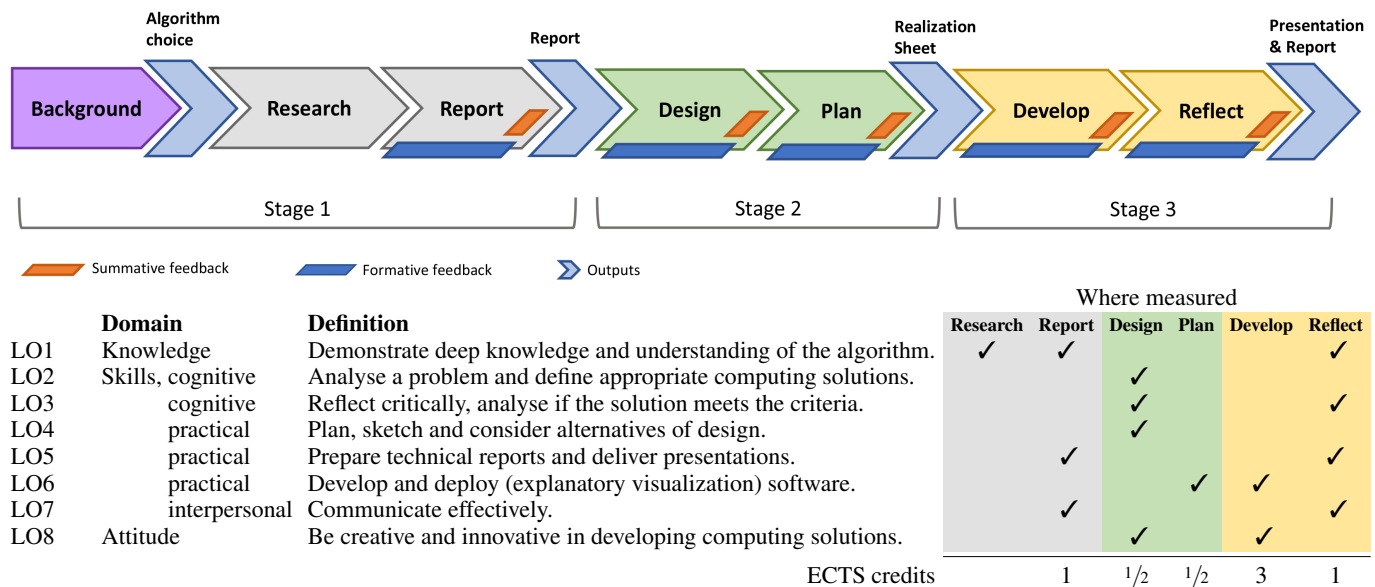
Algorithm choice

Report

Realization Sheet

Presentation & Report

Background

Research

Report

Design

Plan

Develop

Reflect

Stage 1

Stage 2

Stage 3

Summative feedback

Formative feedback

Outputs

Where measured

| | Domain | Definition | Research | Report | Design | Plan | Develop | Reflect |
|---|---|---|---|---|---|---|---|---|
| LO1 | Knowledge | Demonstrate deep knowledge and understanding of the algorithm. | ✓ | ✓ | | | | ✓ |
| LO2 | Skills, cognitive | Analyse a problem and define appropriate computing solutions. | | | ✓ | | | |
| LO3 | cognitive | Reflect critically, analyse if the solution meets the criteria. | | | ✓ | | | ✓ |
| LO4 | practical | Plan, sketch and consider alternatives of design. | | | ✓ | | | |
| LO5 | practical | Prepare technical reports and deliver presentations. | | ✓ | | | | ✓ |
| LO6 | practical | Develop and deploy (explanatory visualization) software. | | | | ✓ | ✓ | |
| LO7 | interpersonal | Communicate effectively. | | ✓ | | | | ✓ |
| LO8 | Attitude | Be creative and innovative in developing computing solutions. | | | ✓ | | ✓ | |
| | | ECTS credits | | 1 | $1/2$ | $1/2$ | 3 | 1 |